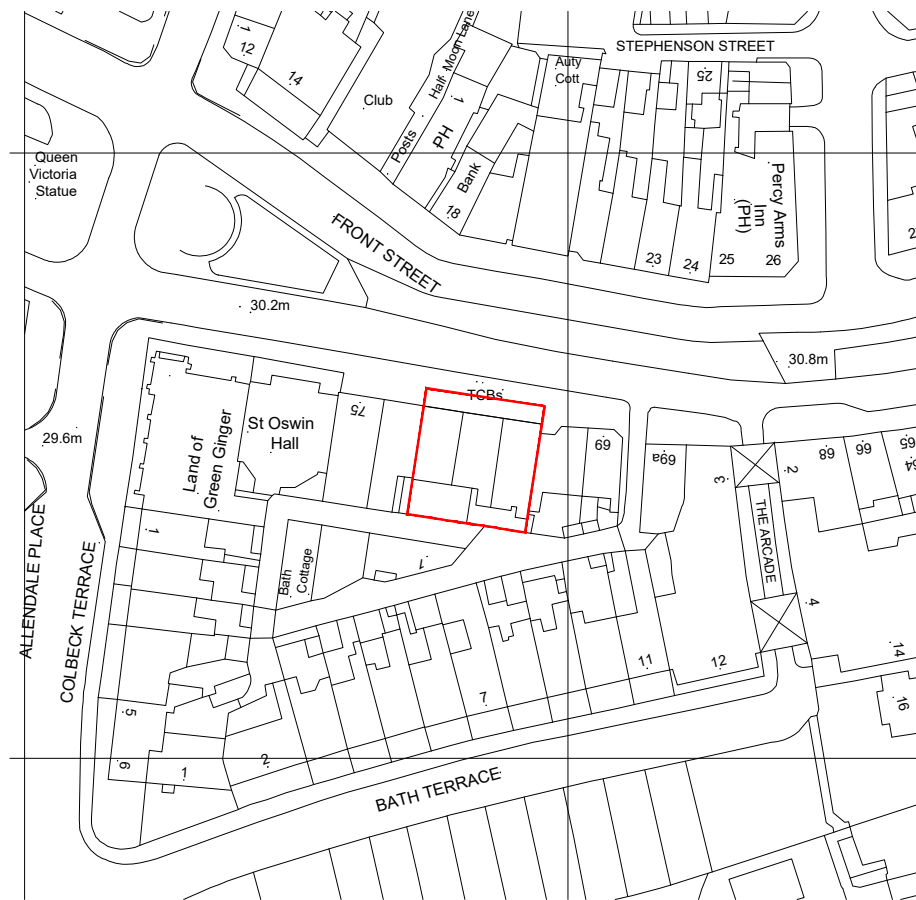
12
14
Club
Half Moon Lane
1
PH
Posts
Bank
18
Auty Cott
STEPHENSON STREET
25
Percy Arms Inn (PH)
23
24
25
26
Queen Victoria Statue
FRONT STREET
30.2m
30.8m
TCBs
75
St Oswin Hall
Land of Green Ginger
69
69a
3
2
68
66
65
64
29.6m
ALLENDALE PLACE
COLBECK TERRACE
1
Bath Cottage
1
THE ARCADE
4
14
16
11
12
7
5
6
1
2
BATH TERRACE